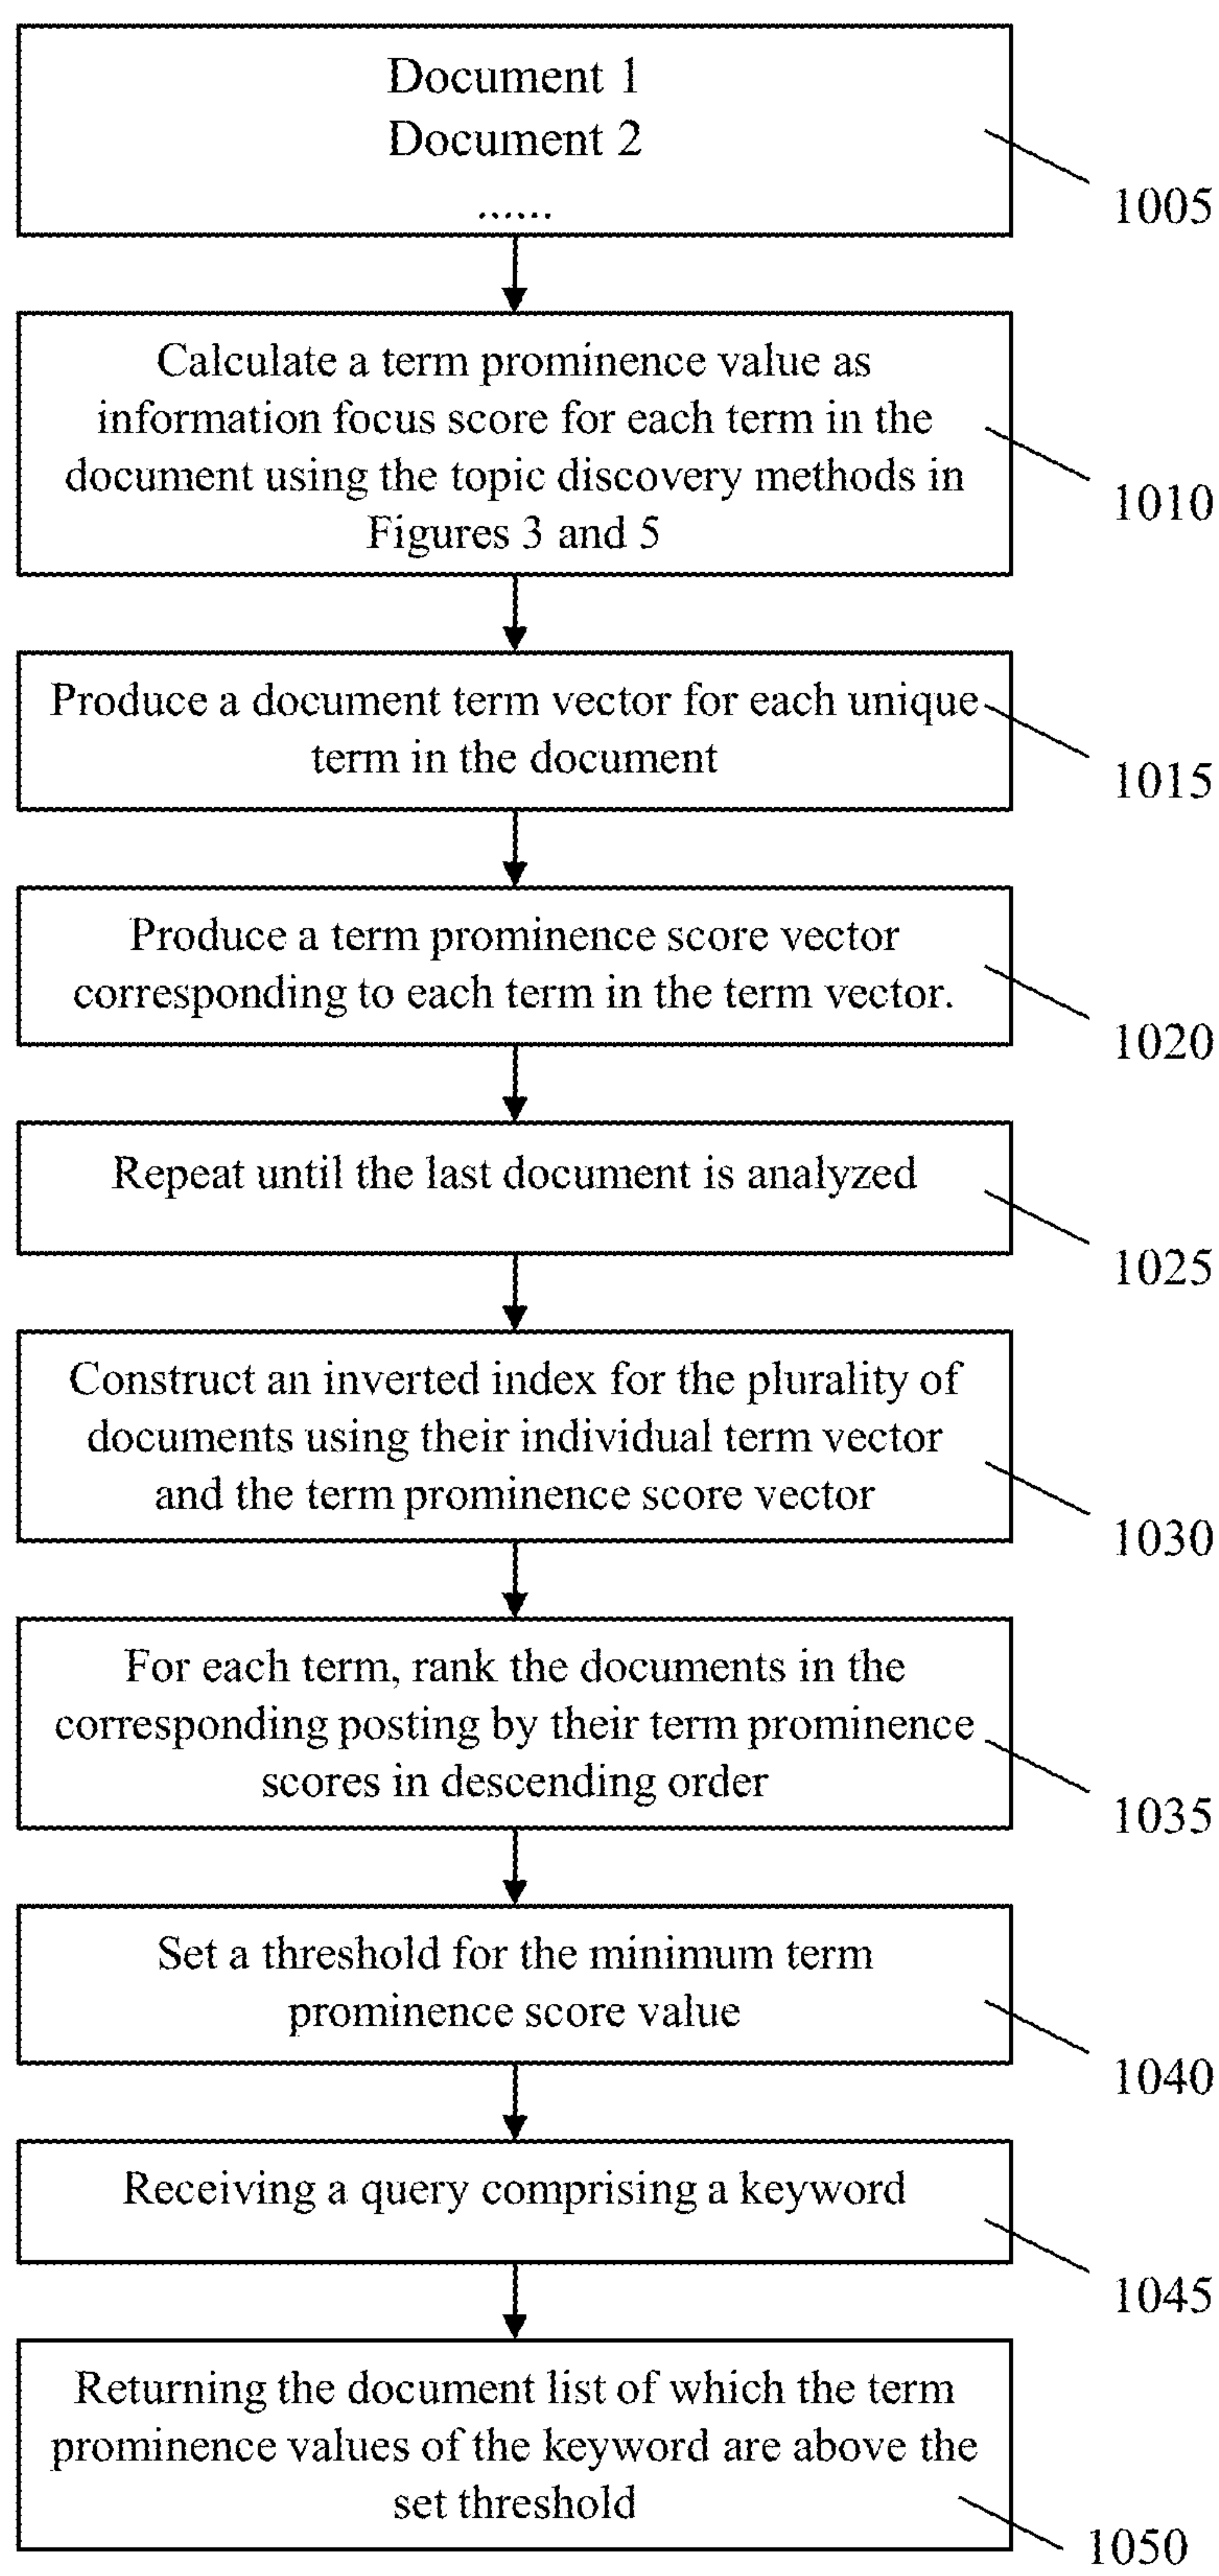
Document 1
Document 2
......

1005

Calculate a term prominence value as information focus score for each term in the document using the topic discovery methods in Figures 3 and 5

1010

Produce a document term vector for each unique term in the document

1015

Produce a term prominence score vector corresponding to each term in the term vector.

1020

Repeat until the last document is analyzed

1025

Construct an inverted index for the plurality of documents using their individual term vector and the term prominence score vector

1030

For each term, rank the documents in the corresponding posting by their term prominence scores in descending order

1035

Set a threshold for the minimum term prominence score value

1040

Receiving a query comprising a keyword

1045

Returning the document list of which the term prominence values of the keyword are above the set threshold

1050